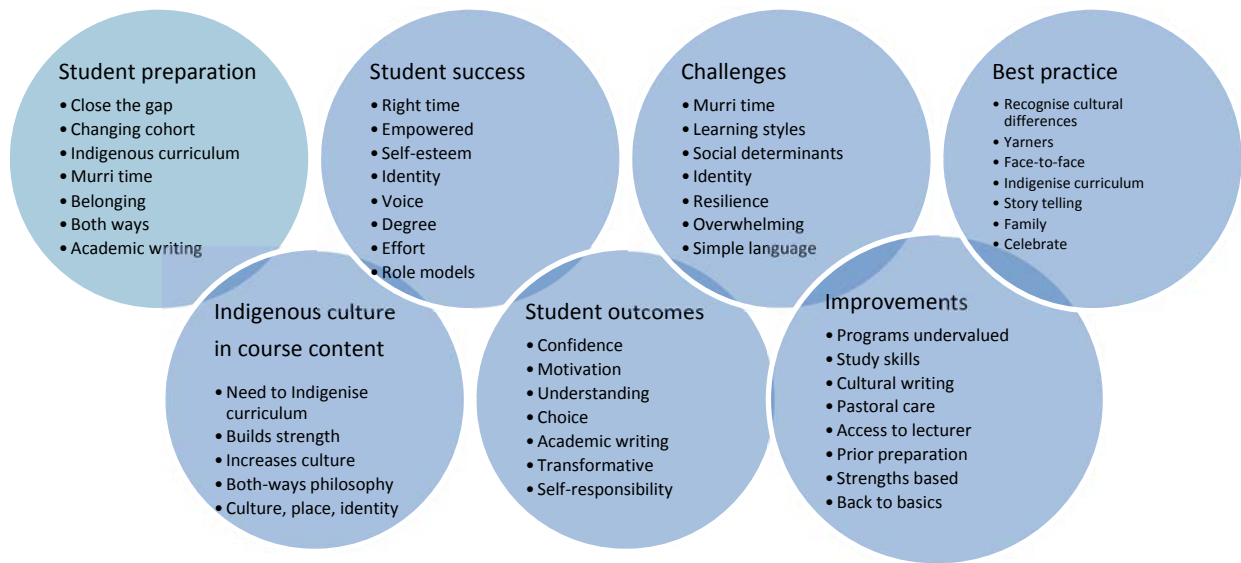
Student preparation
- Close the gap
- Changing cohort
- Indigenous curriculum
- Murri time
- Belonging
- Both ways
- Academic writing

Student success
- Right time
- Empowered
- Self-esteem
- Identity
- Voice
- Degree
- Effort
- Role models

Challenges
- Murri time
- Learning styles
- Social determinants
- Identity
- Resilience
- Overwhelming
- Simple language

Best practice
- Recognise cultural differences
- Yarners
- Face-to-face
- Indigenise curriculum
- Story telling
- Family
- Celebrate

Indigenous culture in course content
- Need to Indigenise curriculum
- Builds strength
- Increases culture
- Both-ways philosophy
- Culture, place, identity

Student outcomes
- Confidence
- Motivation
- Understanding
- Choice
- Academic writing
- Transformative
- Self-responsibility

Improvements
- Programs undervalued
- Study skills
- Cultural writing
- Pastoral care
- Access to lecturer
- Prior preparation
- Strengths based
- Back to basics